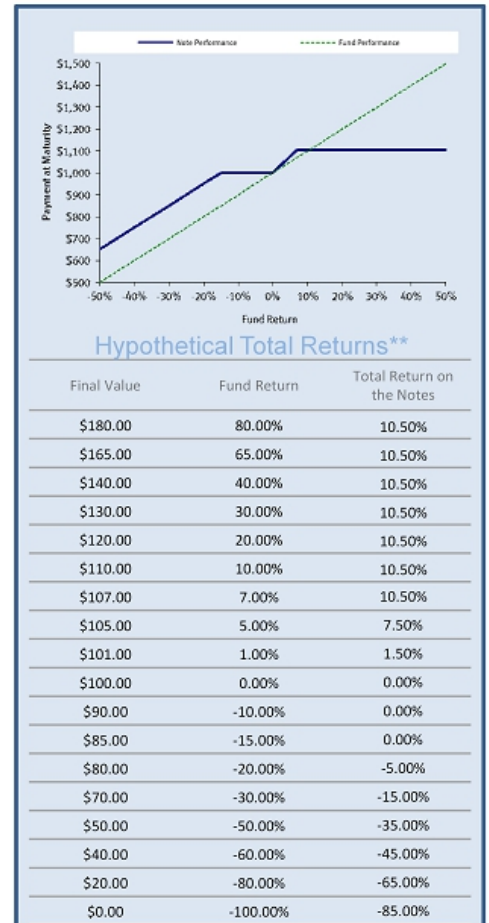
Note Performance
Fund Performance

Payment at Maturity

$1,500
$1,400
$1,300
$1,200
$1,100
$1,000
$900
$800
$700
$600
$500

-50% -40% -30% -20% -10% 0% 10% 20% 30% 40% 50%

Fund Return

Hypothetical Total Returns**

| Final Value | Fund Return | Total Return on the Notes |
|---|---|---|
| $180.00 | 80.00% | 10.50% |
| $165.00 | 65.00% | 10.50% |
| $140.00 | 40.00% | 10.50% |
| $130.00 | 30.00% | 10.50% |
| $120.00 | 20.00% | 10.50% |
| $110.00 | 10.00% | 10.50% |
| $107.00 | 7.00% | 10.50% |
| $105.00 | 5.00% | 7.50% |
| $101.00 | 1.00% | 1.50% |
| $100.00 | 0.00% | 0.00% |
| $90.00 | -10.00% | 0.00% |
| $85.00 | -15.00% | 0.00% |
| $80.00 | -20.00% | -5.00% |
| $70.00 | -30.00% | -15.00% |
| $50.00 | -50.00% | -35.00% |
| $40.00 | -60.00% | -45.00% |
| $20.00 | -80.00% | -65.00% |
| $0.00 | -100.00% | -85.00% |